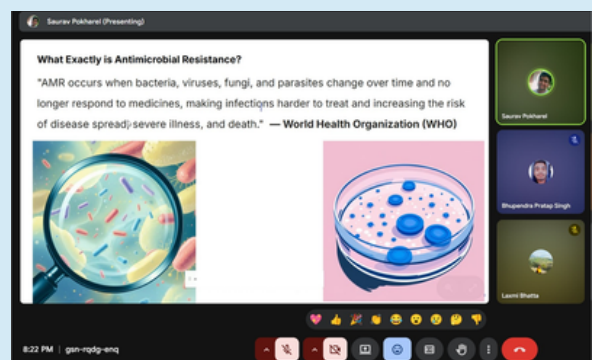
Saurav Pokharel (Presenting)

What Exactly is Antimicrobial Resistance?

"AMR occurs when bacteria, viruses, fungi, and parasites change over time and no longer respond to medicines, making infections harder to treat and increasing the risk of disease spread, severe illness, and death." — World Health Organization (WHO)

Saurav Pokharel

Bhupendra Pratap Singh

Laxmi Bhatta

8:22 PM | gsn-rqdg-enq